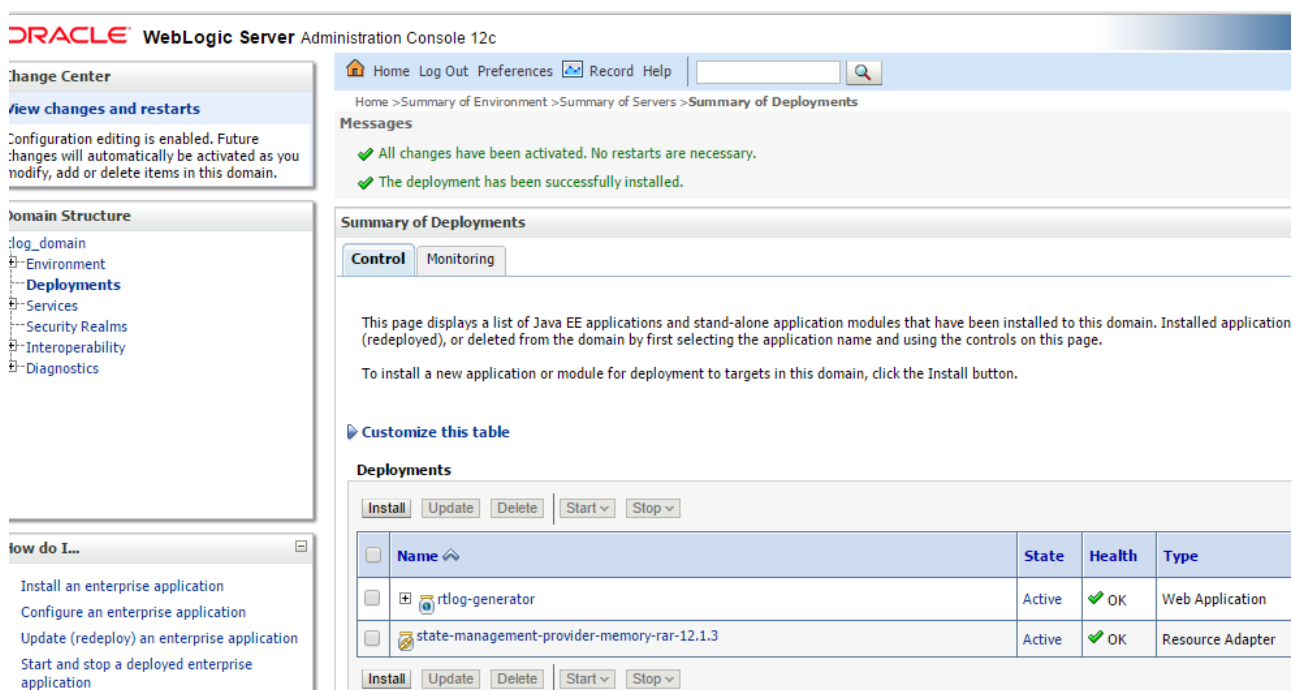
ORACLE WebLogic Server Administration Console 12c

hange Center

iew changes and restarts

Configuration editing is enabled. Future changes will automatically be activated as you modify, add or delete items in this domain.

omain Structure

log_domain
Environment
Deployments
Services
Security Realms
Interoperability
Diagnostics

ow do I...

Install an enterprise application
Configure an enterprise application
Update (redeploy) an enterprise application
Start and stop a deployed enterprise application

Home Log Out Preferences Record Help

Home >Summary of Environment >Summary of Servers >Summary of Deployments

Messages

All changes have been activated. No restarts are necessary.

The deployment has been successfully installed.

Summary of Deployments

Control Monitoring

This page displays a list of Java EE applications and stand-alone application modules that have been installed to this domain. Installed application (redeployed), or deleted from the domain by first selecting the application name and using the controls on this page.

To install a new application or module for deployment to targets in this domain, click the Install button.

Customize this table

Deployments

Install Update Delete Start Stop

| | Name | State | Health | Type |
|---|---|---|---|---|
| | rtlog-generator | Active | OK | Web Application |
| | state-management-provider-memory-rar-12.1.3 | Active | OK | Resource Adapter |

Install Update Delete Start Stop